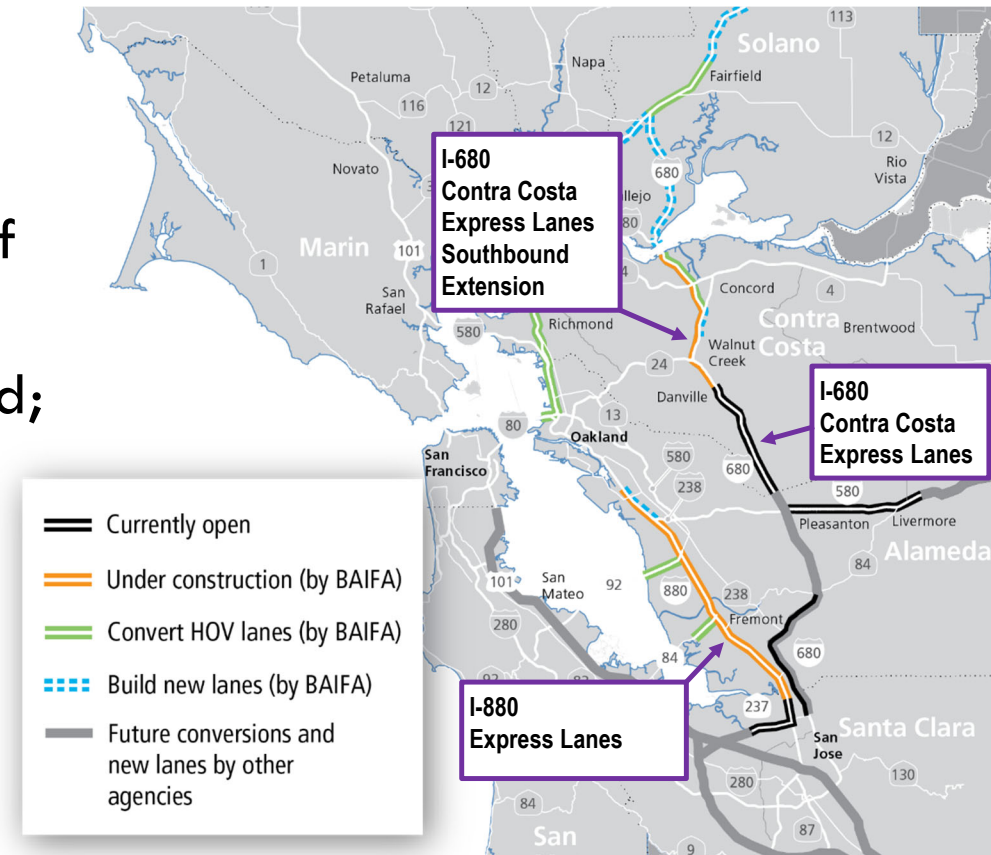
f

d;

113
Solano
Napa
Fairfield
Petaluma
12
116
121
12
Rio Vista
Novato
680
llejo
80
Marin
101
1
I-680 Contra Costa Express Lanes Southbound Extension
4
Concord
4
San Rafael
580
Richmond
Contra Costa
Brentwood
Walnut Creek
24
Danville
I-680 Contra Costa Express Lanes
13
80
Oakland
San Francisco
580
680
238
580
Pleasanton
Livermore
Alameda
84
101
San Mateo
92
880
238
280
Fremont
680
84
237
San Jose
Santa Clara
130
280
84
San
9
87

Currently open
Under construction (by BAIFA)
Convert HOV lanes (by BAIFA)
Build new lanes (by BAIFA)
Future conversions and new lanes by other agencies

I-880 Express Lanes